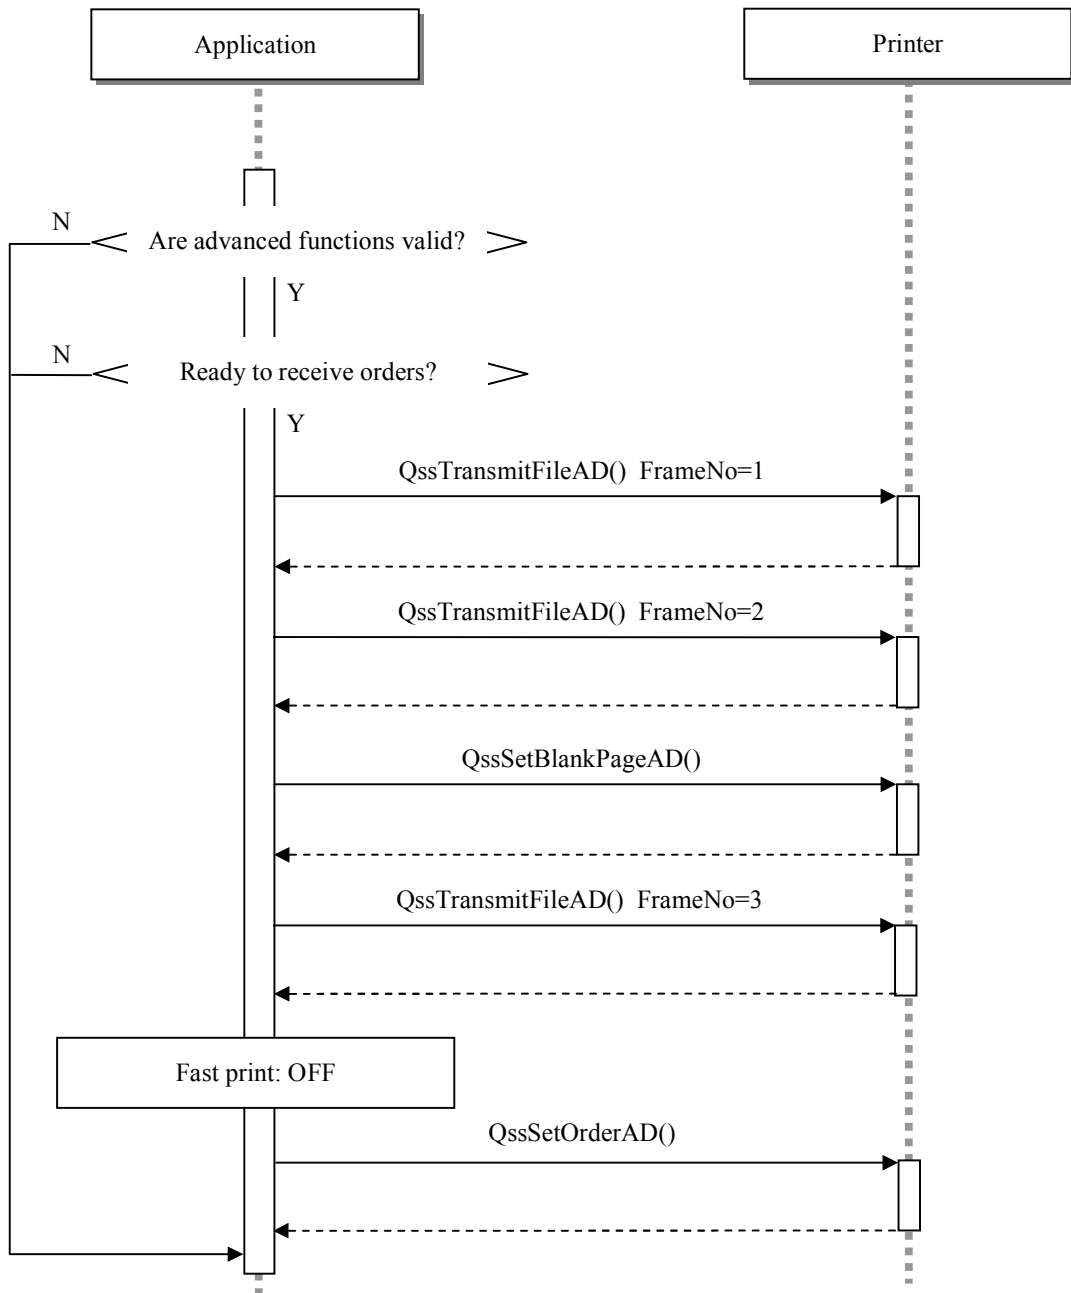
Application

Printer

N

Are advanced functions valid?

Y

N

Ready to receive orders?

Y

QssTransmitFileAD() FrameNo=1

QssTransmitFileAD() FrameNo=2

QssSetBlankPageAD()

QssTransmitFileAD() FrameNo=3

Fast print: OFF

QssSetOrderAD()